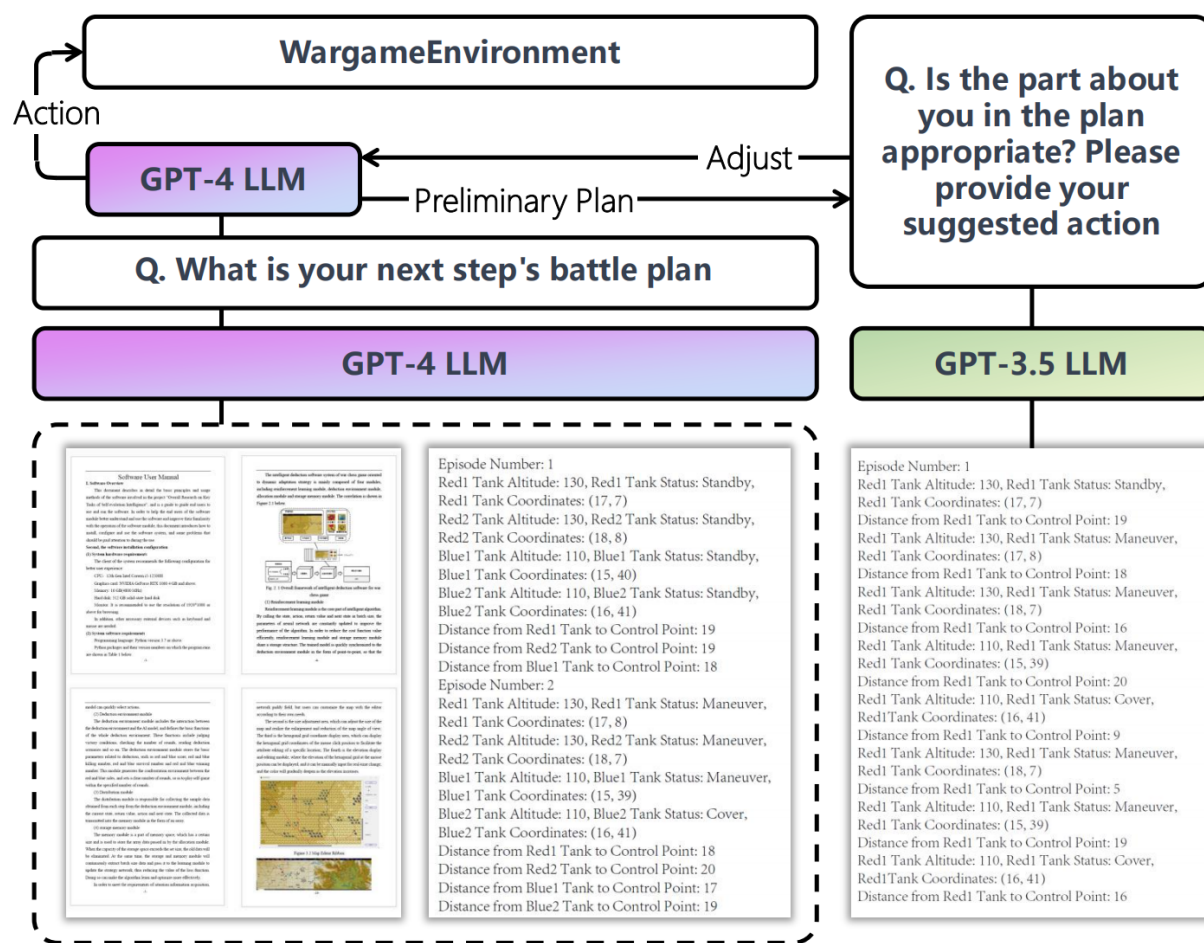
WargameEnvironment

Action

GPT-4 LLM

Adjust

Preliminary Plan

Q. Is the part about you in the plan appropriate? Please provide your suggested action

Q. What is your next step's battle plan

GPT-4 LLM

GPT-3.5 LLM

Software User Manual

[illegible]

Episode Number: 1
Red1 Tank Altitude: 130, Red1 Tank Status: Standby, Red1 Tank Coordinates: (17, 7)
Red2 Tank Altitude: 130, Red2 Tank Status: Standby, Red2 Tank Coordinates: (18, 8)
Blue1 Tank Altitude: 110, Blue1 Tank Status: Standby, Blue1 Tank Coordinates: (15, 40)
Blue2 Tank Altitude: 110, Blue2 Tank Status: Standby, Blue2 Tank Coordinates: (16, 41)
Distance from Red1 Tank to Control Point: 19
Distance from Red2 Tank to Control Point: 19
Distance from Blue1 Tank to Control Point: 18
Episode Number: 2
Red1 Tank Altitude: 130, Red1 Tank Status: Maneuver, Red1 Tank Coordinates: (17, 8)
Red2 Tank Altitude: 130, Red2 Tank Status: Maneuver, Red2 Tank Coordinates: (18, 7)
Blue1 Tank Altitude: 110, Blue1 Tank Status: Maneuver, Blue1 Tank Coordinates: (15, 39)
Blue2 Tank Altitude: 110, Blue2 Tank Status: Cover, Blue2 Tank Coordinates: (16, 41)
Distance from Red1 Tank to Control Point: 18
Distance from Red2 Tank to Control Point: 20
Distance from Blue1 Tank to Control Point: 17
Distance from Blue2 Tank to Control Point: 19

Episode Number: 1
Red1 Tank Altitude: 130, Red1 Tank Status: Standby, Red1 Tank Coordinates: (17, 7)
Distance from Red1 Tank to Control Point: 19
Red1 Tank Altitude: 130, Red1 Tank Status: Maneuver, Red1 Tank Coordinates: (17, 8)
Distance from Red1 Tank to Control Point: 18
Red1 Tank Altitude: 130, Red1 Tank Status: Maneuver, Red1 Tank Coordinates: (18, 7)
Distance from Red1 Tank to Control Point: 16
Red1 Tank Altitude: 110, Red1 Tank Status: Maneuver, Red1 Tank Coordinates: (15, 39)
Distance from Red1 Tank to Control Point: 20
Red1 Tank Altitude: 110, Red1 Tank Status: Cover, Red1Tank Coordinates: (16, 41)
Distance from Red1 Tank to Control Point: 9
Red1 Tank Altitude: 130, Red1 Tank Status: Maneuver, Red1 Tank Coordinates: (18, 7)
Distance from Red1 Tank to Control Point: 5
Red1 Tank Altitude: 110, Red1 Tank Status: Maneuver, Red1 Tank Coordinates: (15, 39)
Distance from Red1 Tank to Control Point: 19
Red1 Tank Altitude: 110, Red1 Tank Status: Cover, Red1Tank Coordinates: (16, 41)
Distance from Red1 Tank to Control Point: 16